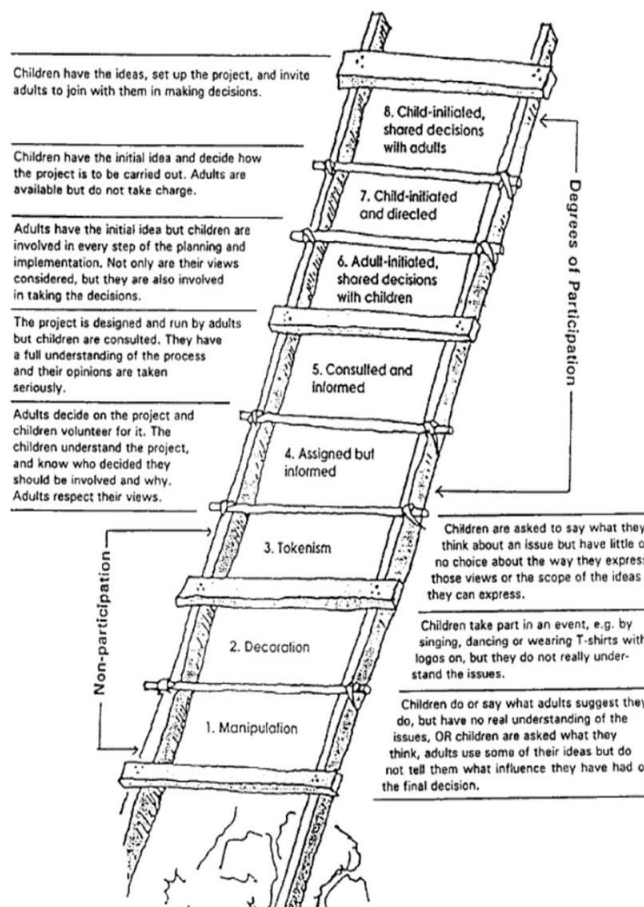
Children have the ideas, set up the project, and invite adults to join with them in making decisions.

Children have the initial idea and decide how the project is to be carried out. Adults are available but do not take charge.

Adults have the initial idea but children are involved in every step of the planning and implementation. Not only are their views considered, but they are also involved in taking the decisions.

The project is designed and run by adults but children are consulted. They have a full understanding of the process and their opinions are taken seriously.

Adults decide on the project and children volunteer for it. The children understand the project, and know who decided they should be involved and why. Adults respect their views.

8. Child-initiated, shared decisions with adults

7. Child-initiated and directed

6. Adult-initiated, shared decisions with children

5. Consulted and informed

4. Assigned but informed

3. Tokenism

2. Decoration

1. Manipulation

Degrees of Participation

Non-participation

Children are asked to say what they think about an issue but have little o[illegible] no choice about the way they express those views or the scope of the ideas they can express.

Children take part in an event, e.g. by singing, dancing or wearing T-shirts with logos on, but they do not really understand the issues.

Children do or say what adults suggest they do, but have no real understanding of the issues, OR children are asked what they think, adults use some of their ideas but do not tell them what influence they have had o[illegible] the final decision.